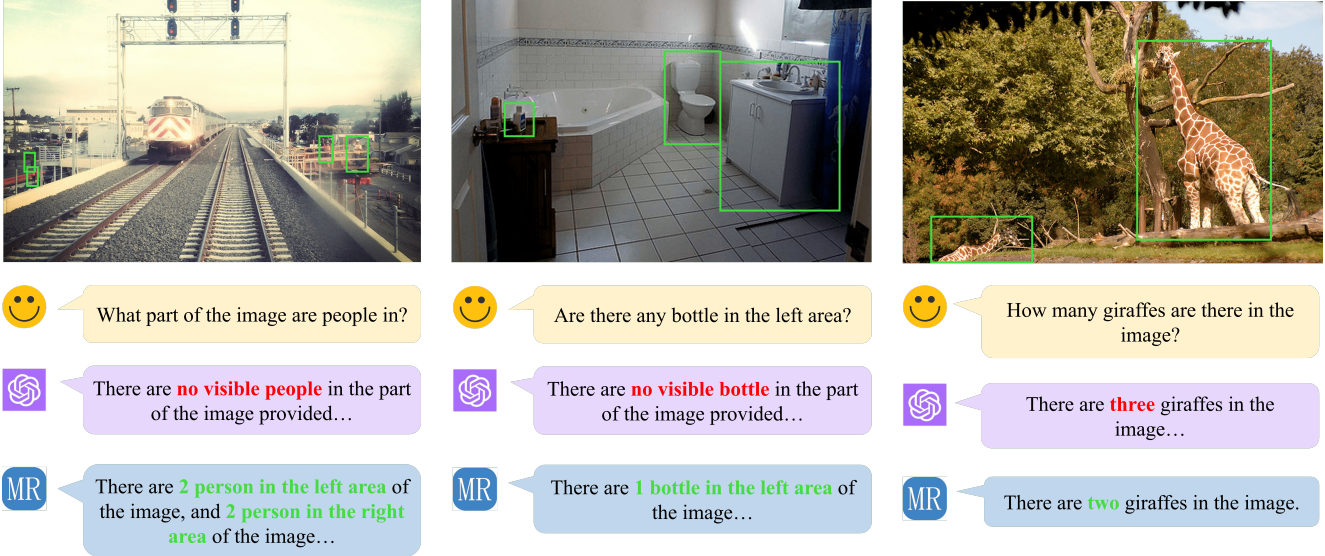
What part of the image are people in?

There are no visible people in the part of the image provided…

MR

There are 2 person in the left area of the image, and 2 person in the right area of the image…

Are there any bottle in the left area?

There are no visible bottle in the part of the image provided…

MR

There are 1 bottle in the left area of the image…

How many giraffes are there in the image?

There are three giraffes in the image…

MR

There are two giraffes in the image.